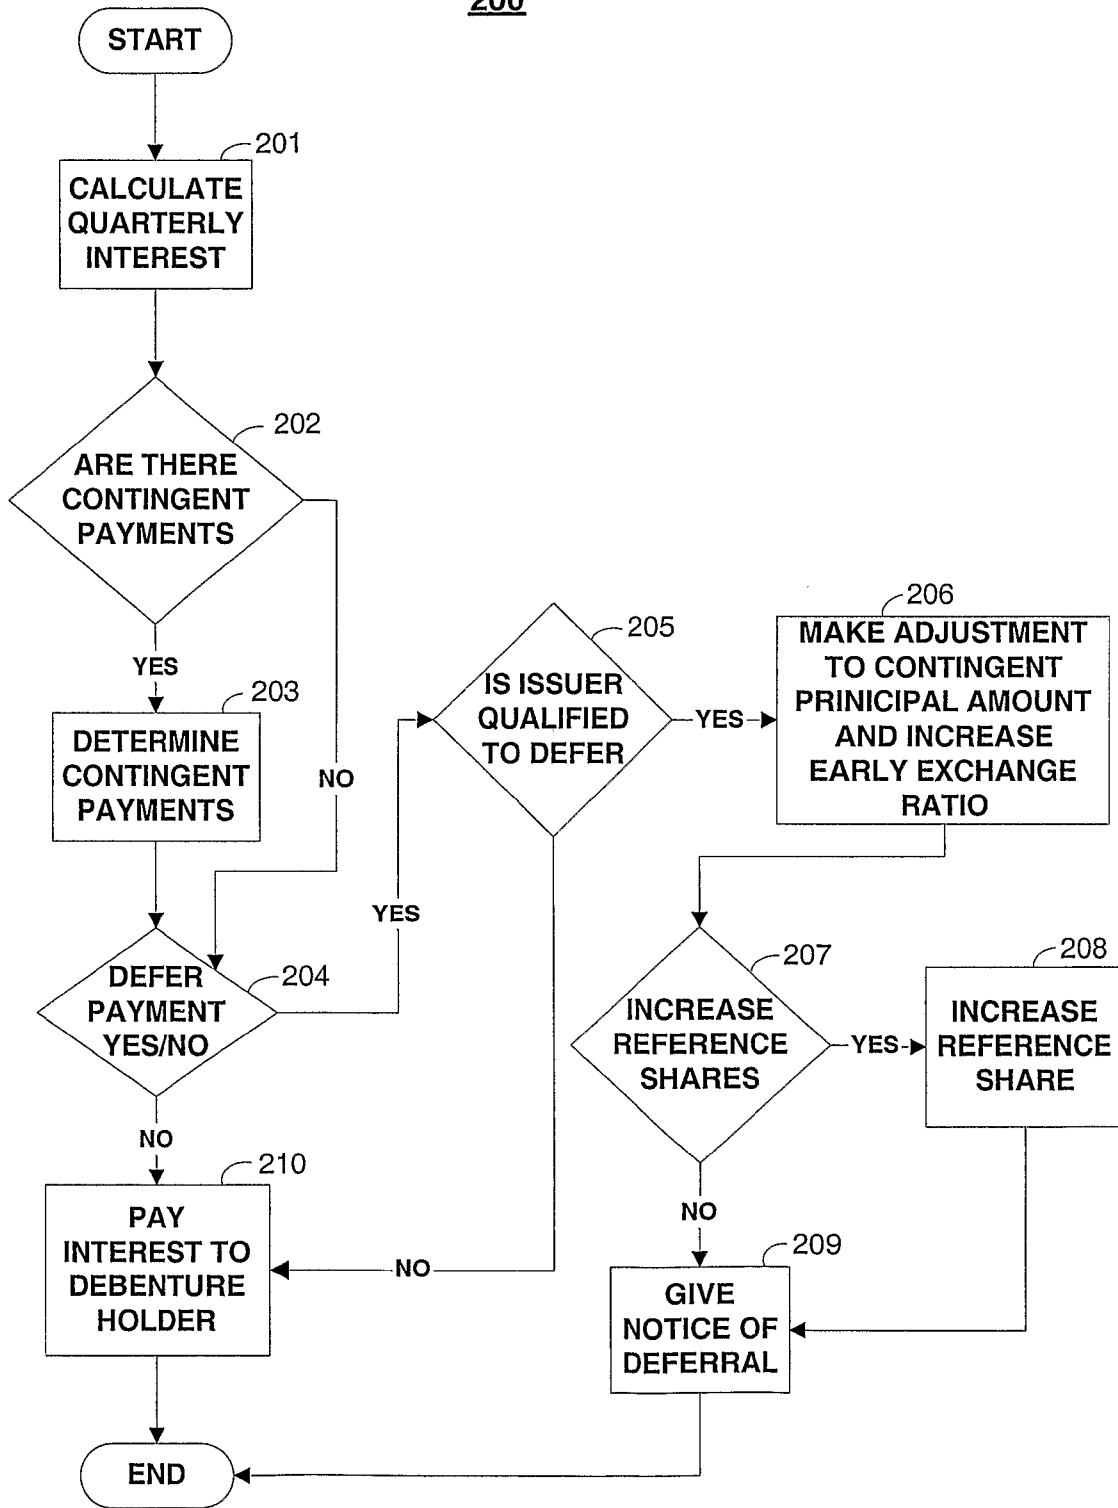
200

START

201
CALCULATE QUARTERLY INTEREST

202
ARE THERE CONTINGENT PAYMENTS

YES

203
DETERMINE CONTINGENT PAYMENTS

NO

204
DEFER PAYMENT YES/NO

YES

NO

205
IS ISSUER QUALIFIED TO DEFER

YES

206
MAKE ADJUSTMENT TO CONTINGENT PRINICIPAL AMOUNT AND INCREASE EARLY EXCHANGE RATIO

207
INCREASE REFERENCE SHARES

YES

208
INCREASE REFERENCE SHARE

NO

209
GIVE NOTICE OF DEFERRAL

210
PAY INTEREST TO DEBENTURE HOLDER

NO

END